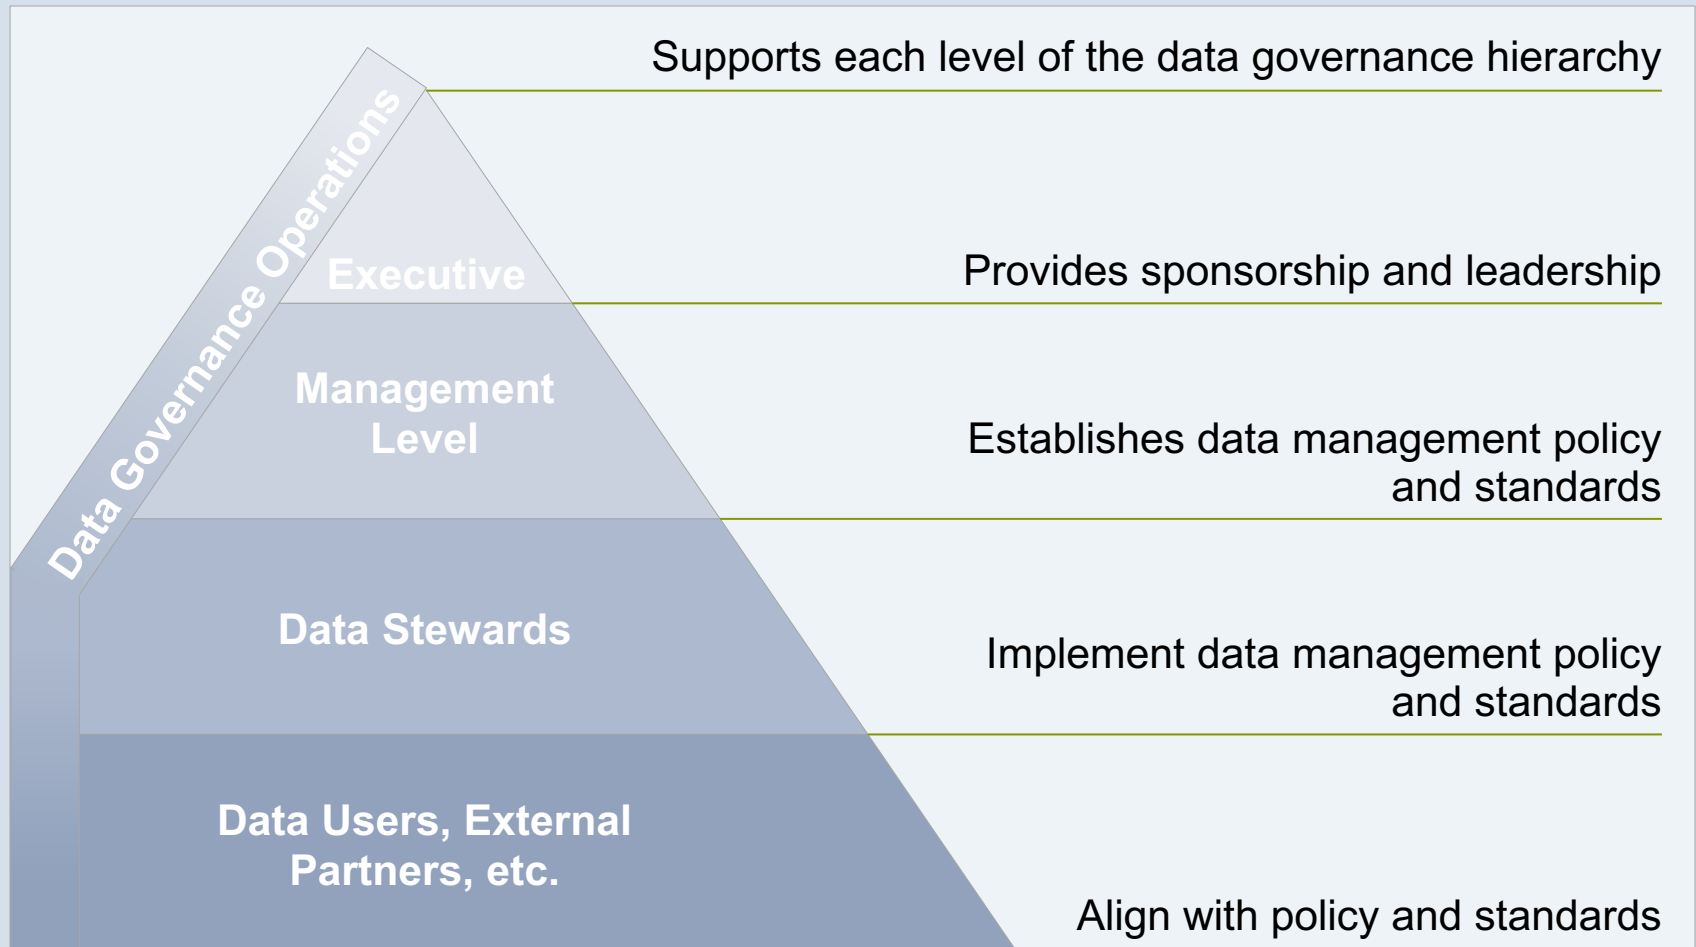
Data Governance Operations

Supports each level of the data governance hierarchy

Executive

Provides sponsorship and leadership

Management Level

Establishes data management policy and standards

Data Stewards

Implement data management policy and standards

Data Users, External Partners, etc.

Align with policy and standards